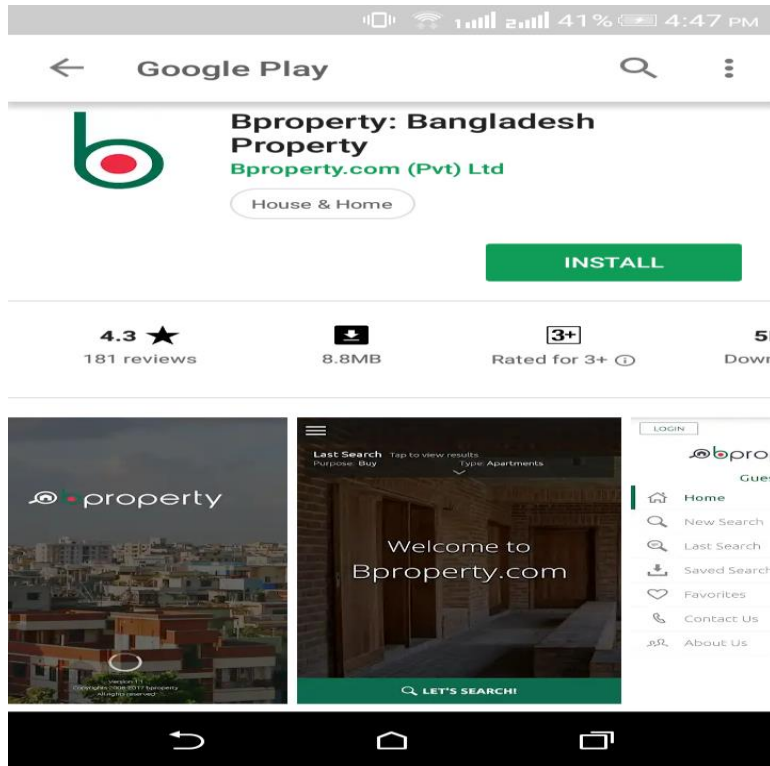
1 2 41% 4:47 PM

Google Play

Bproperty: Bangladesh Property
Bproperty.com (Pvt) Ltd

House & Home

INSTALL

4.3 ★
181 reviews

8.8MB

3+
Rated for 3+ ⓘ

5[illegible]
Dow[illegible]

property

Version 1.1
Copyrights 2016-2017 bproperty
All rights reserved

Last Search Tap to view results
Purpose: Buy Type: Apartments

Welcome to
Bproperty.com

LET'S SEARCH!

LOGIN

bpro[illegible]

Gue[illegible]

Home
New Search
Last Search
Saved Search
Favorites
Contact Us
About Us